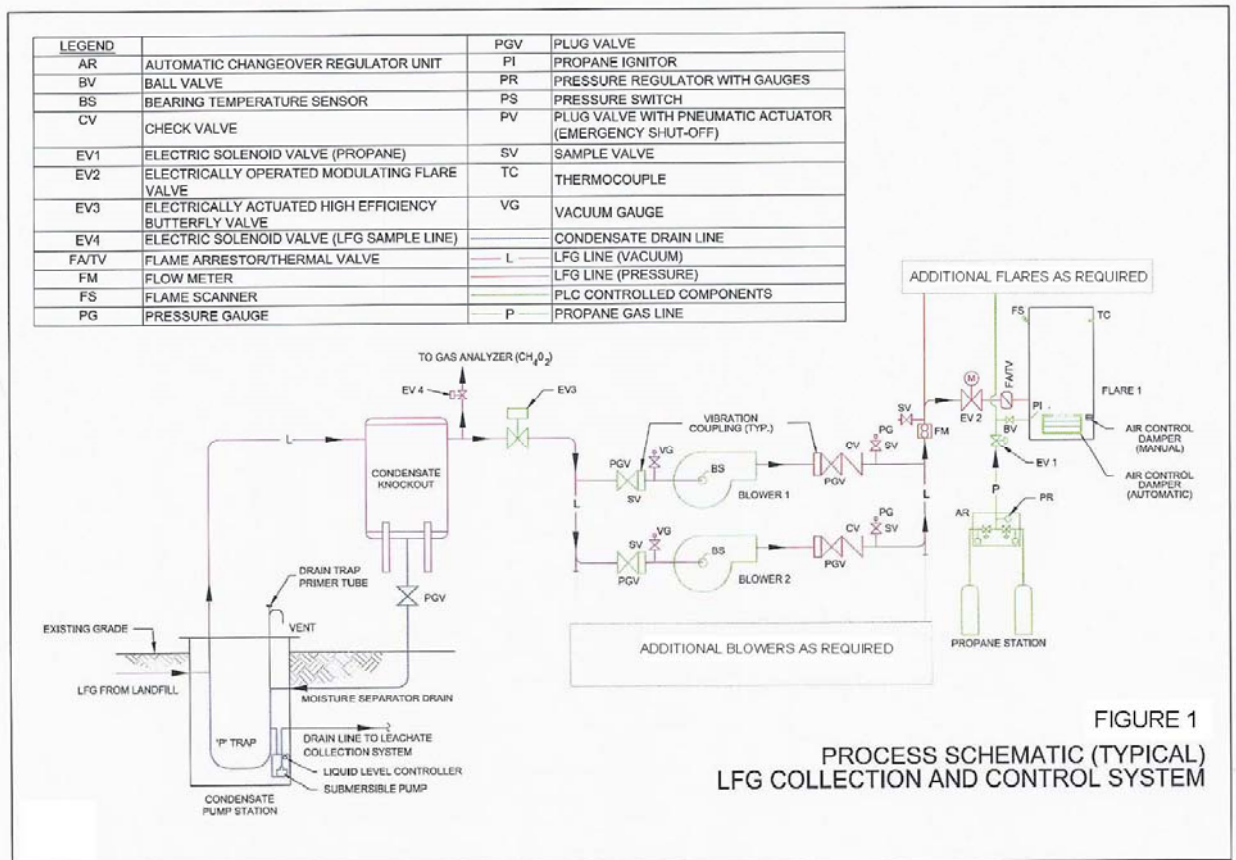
| LEGEND | | | |
|---|---|---|---|
| AR | AUTOMATIC CHANGEOVER REGULATOR UNIT | PGV | PLUG VALVE |
| BV | BALL VALVE | PI | PROPANE IGNITOR |
| BS | BEARING TEMPERATURE SENSOR | PR | PRESSURE REGULATOR WITH GAUGES |
| CV | CHECK VALVE | PS | PRESSURE SWITCH |
| EV1 | ELECTRIC SOLENOID VALVE (PROPANE) | PV | PLUG VALVE WITH PNEUMATIC ACTUATOR (EMERGENCY SHUT-OFF) |
| EV2 | ELECTRICALLY OPERATED MODULATING FLARE VALVE | SV | SAMPLE VALVE |
| EV3 | ELECTRICALLY ACTUATED HIGH EFFICIENCY BUTTERFLY VALVE | TC | THERMOCOUPLE |
| EV4 | ELECTRIC SOLENOID VALVE (LFG SAMPLE LINE) | VG | VACUUM GAUGE |
| FA/TV | FLAME ARRESTOR/THERMAL VALVE | | CONDENSATE DRAIN LINE |
| FM | FLOW METER | L | LFG LINE (VACUUM) |
| FS | FLAME SCANNER | | LFG LINE (PRESSURE) |
| PG | PRESSURE GAUGE | | PLC CONTROLLED COMPONENTS |
| | | P | PROPANE GAS LINE |

ADDITIONAL FLARES AS REQUIRED

TO GAS ANALYZER ($CH_4O_2$)

EV 4
EV3
L
CONDENSATE KNOCKOUT
VIBRATION COUPLING (TYP.)
PGV VG SV BS BLOWER 1 CV PG SV PGV
L
SV VG PGV BS BLOWER 2 CV PG SV PGV
SV FM
M EV 2 FA/TV BV EV 1 PI
FS TC FLARE 1
AIR CONTROL DAMPER (MANUAL)
AIR CONTROL DAMPER (AUTOMATIC)
P
AR PR
PROPANE STATION

DRAIN TRAP PRIMER TUBE
PGV
VENT
EXISTING GRADE
LFG FROM LANDFILL
MOISTURE SEPARATOR DRAIN
'P' TRAP
DRAIN LINE TO LEACHATE COLLECTION SYSTEM
LIQUID LEVEL CONTROLLER
SUBMERSIBLE PUMP
CONDENSATE PUMP STATION

ADDITIONAL BLOWERS AS REQUIRED

FIGURE 1
PROCESS SCHEMATIC (TYPICAL)
LFG COLLECTION AND CONTROL SYSTEM